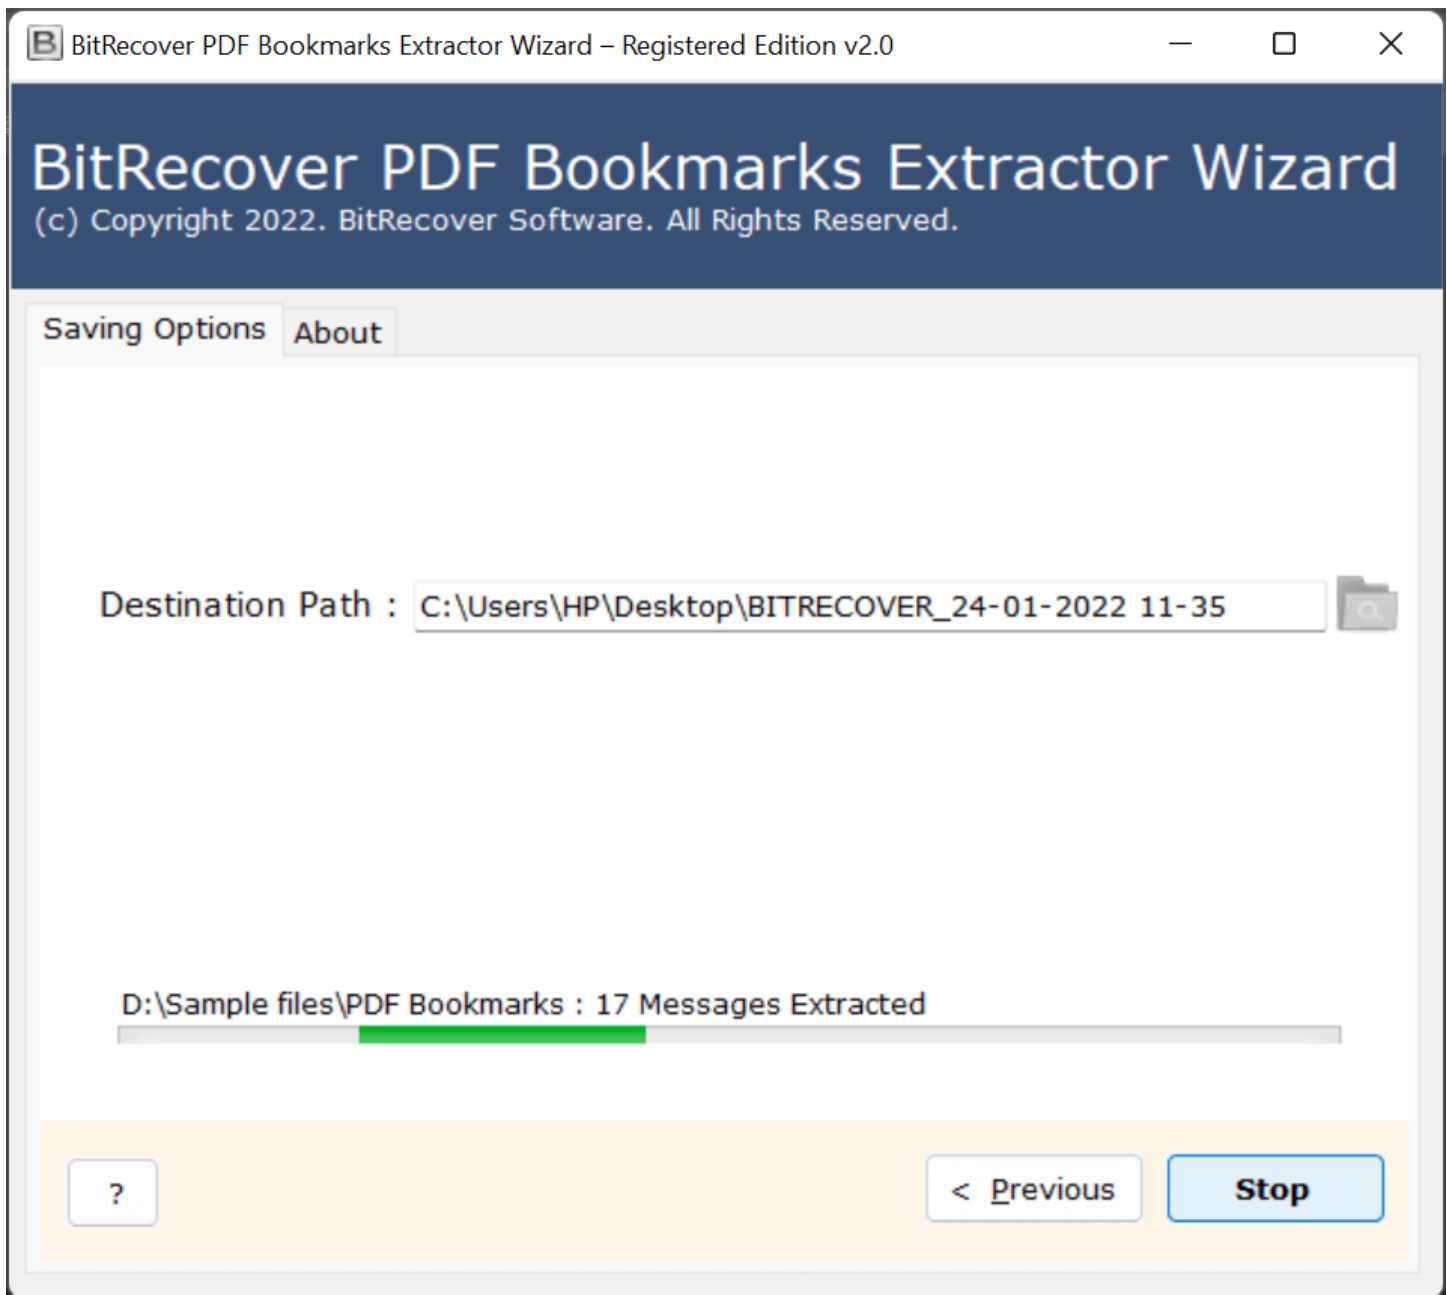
B BitRecover PDF Bookmarks Extractor Wizard – Registered Edition v2.0

BitRecover PDF Bookmarks Extractor Wizard
(c) Copyright 2022. BitRecover Software. All Rights Reserved.

Saving Options | About

Destination Path : C:\Users\HP\Desktop\BITRECOVER_24-01-2022 11-35

D:\Sample files\PDF Bookmarks : 17 Messages Extracted

?

< Previous

Stop